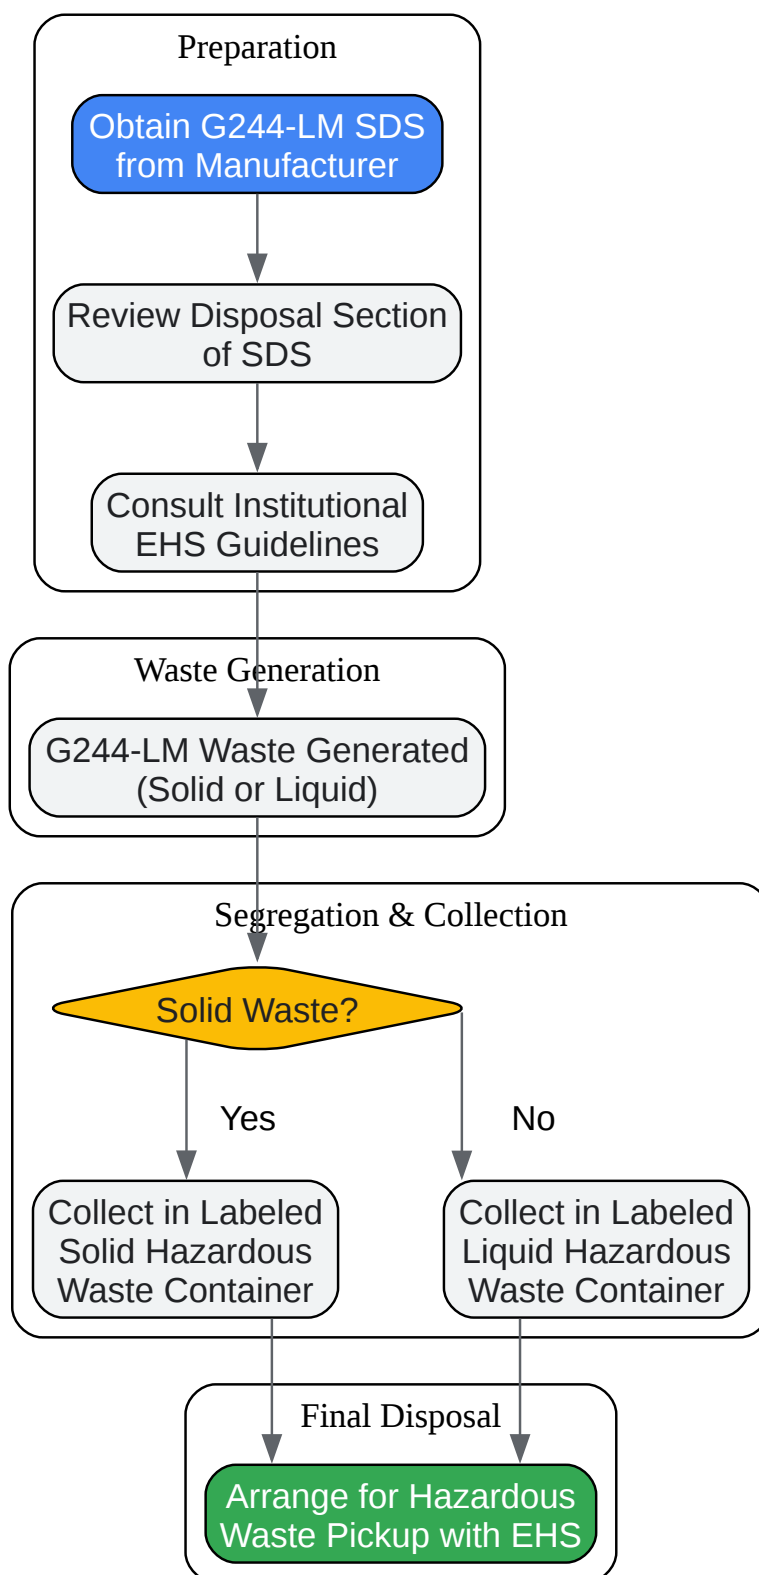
Preparation

Obtain G244-LM SDS from Manufacturer

Review Disposal Section of SDS

Consult Institutional EHS Guidelines

Waste Generation

G244-LM Waste Generated (Solid or Liquid)

Segregation & Collection

Solid Waste?

Yes

No

Collect in Labeled Solid Hazardous Waste Container

Collect in Labeled Liquid Hazardous Waste Container

Final Disposal

Arrange for Hazardous Waste Pickup with EHS